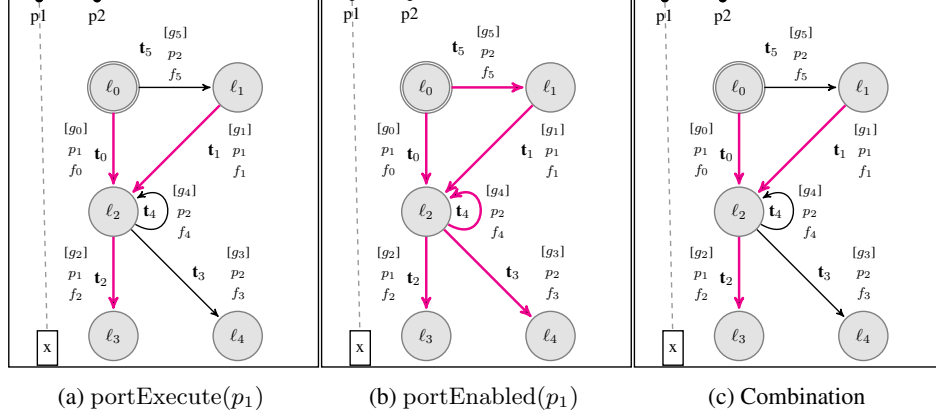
p1 p2

$\mathbf{t}_5$ $[g_5]$ $p_2$ $f_5$

$\ell_0$ $\ell_1$

$[g_0]$ $p_1$ $\mathbf{t}_0$ $f_0$

$\mathbf{t}_1$ $[g_1]$ $p_1$ $f_1$

$\ell_2$ $\mathbf{t}_4$ $[g_4]$ $p_2$ $f_4$

$[g_2]$ $p_1$ $\mathbf{t}_2$ $f_2$

$\mathbf{t}_3$ $[g_3]$ $p_2$ $f_3$

x $\ell_3$ $\ell_4$

(a) portExecute($p_1$)

p1 p2

$\mathbf{t}_5$ $[g_5]$ $p_2$ $f_5$

$\ell_0$ $\ell_1$

$[g_0]$ $p_1$ $\mathbf{t}_0$ $f_0$

$\mathbf{t}_1$ $[g_1]$ $p_1$ $f_1$

$\ell_2$ $\mathbf{t}_4$ $[g_4]$ $p_2$ $f_4$

$[g_2]$ $p_1$ $\mathbf{t}_2$ $f_2$

$\mathbf{t}_3$ $[g_3]$ $p_2$ $f_3$

x $\ell_3$ $\ell_4$

(b) portEnabled($p_1$)

p1 p2

$\mathbf{t}_5$ $[g_5]$ $p_2$ $f_5$

$\ell_0$ $\ell_1$

$[g_0]$ $p_1$ $\mathbf{t}_0$ $f_0$

$\mathbf{t}_1$ $[g_1]$ $p_1$ $f_1$

$\ell_2$ $\mathbf{t}_4$ $[g_4]$ $p_2$ $f_4$

$[g_2]$ $p_1$ $\mathbf{t}_2$ $f_2$

$\mathbf{t}_3$ $[g_3]$ $p_2$ $f_3$

x $\ell_3$ $\ell_4$

(c) Combination